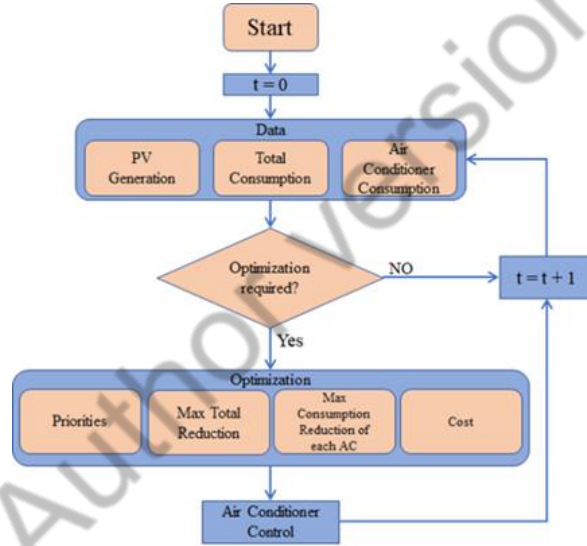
Start

t = 0

Data

PV Generation

Total Consumption

Air Conditioner Consumption

Optimization required?

NO

t = t + 1

Yes

Optimization

Priorities

Max Total Reduction

Max Consumption Reduction of each AC

Cost

Air Conditioner Control

Author Version